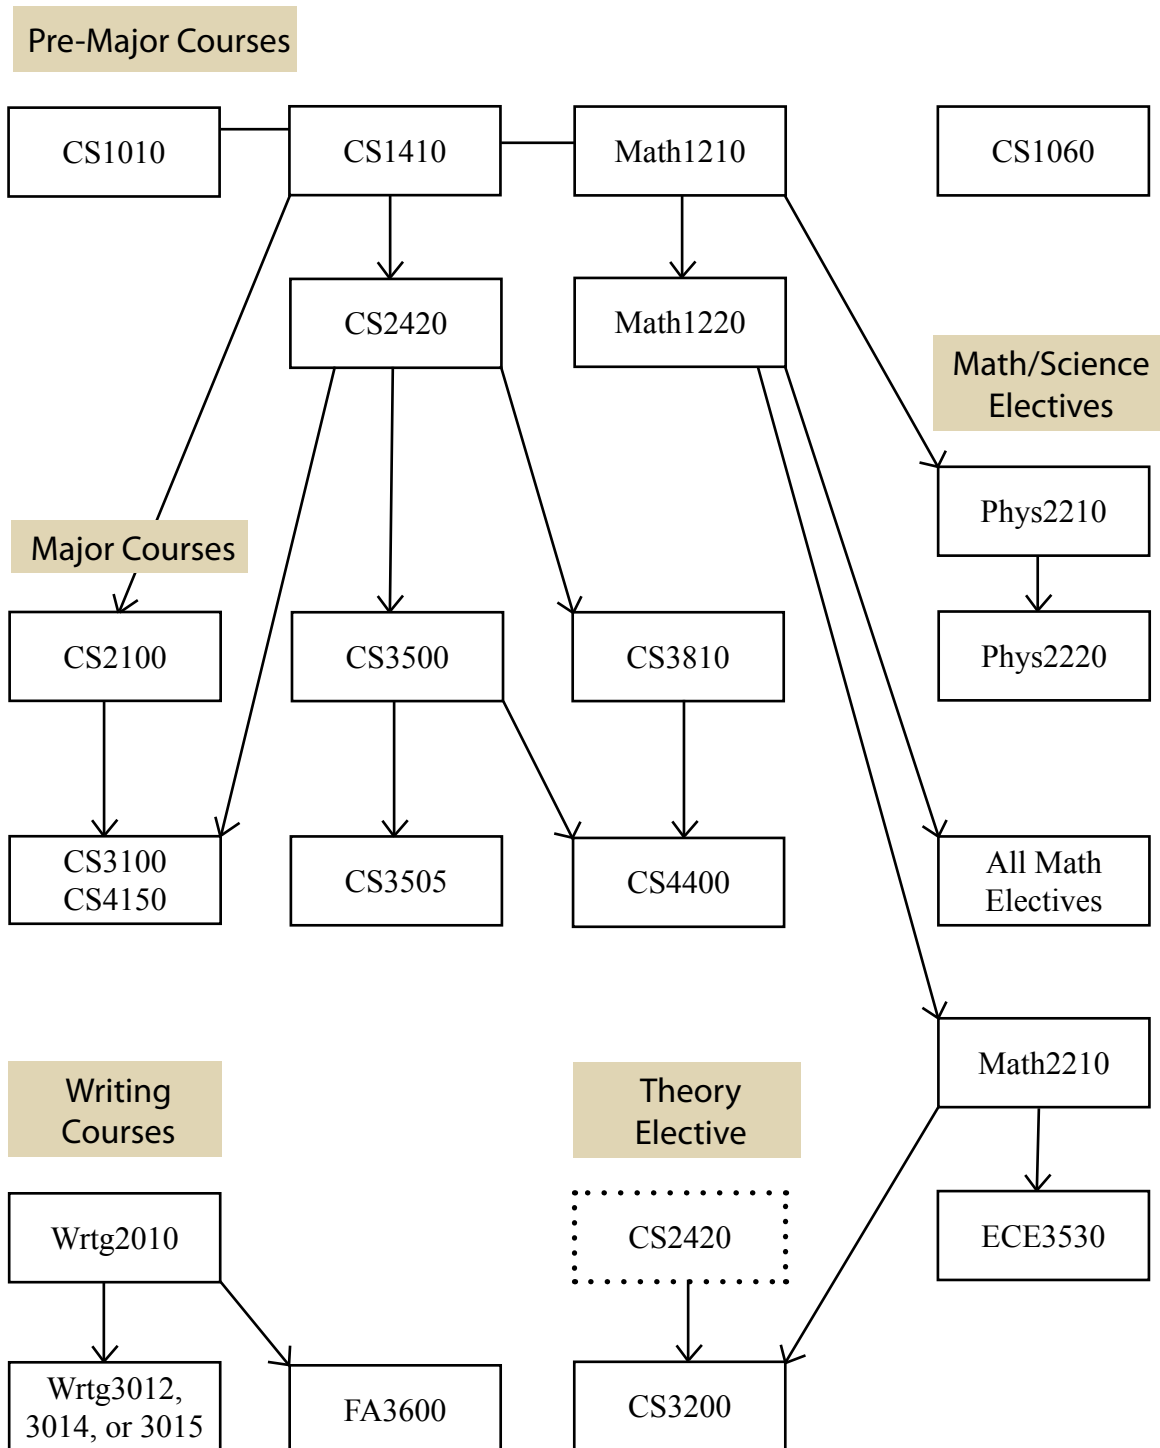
Pre-Major Courses

CS1010

CS1410

Math1210

CS1060

CS2420

Math1220

Math/Science Electives

Phys2210

Major Courses

CS2100

CS3500

CS3810

Phys2220

CS3100
CS4150

CS3505

CS4400

All Math Electives

Math2210

Writing Courses

Theory Elective

Wrtg2010

CS2420

ECE3530

Wrtg3012, 3014, or 3015

FA3600

CS3200